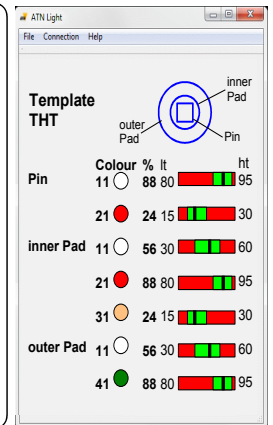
ATN Light

File Connection Help

Template THT

inner Pad

outer Pad

Pin

Colour % lt ht

Pin 11 88 80 95

21 24 15 30

inner Pad 11 56 30 60

21 88 80 95

31 24 15 30

outer Pad 11 56 30 60

41 88 80 95